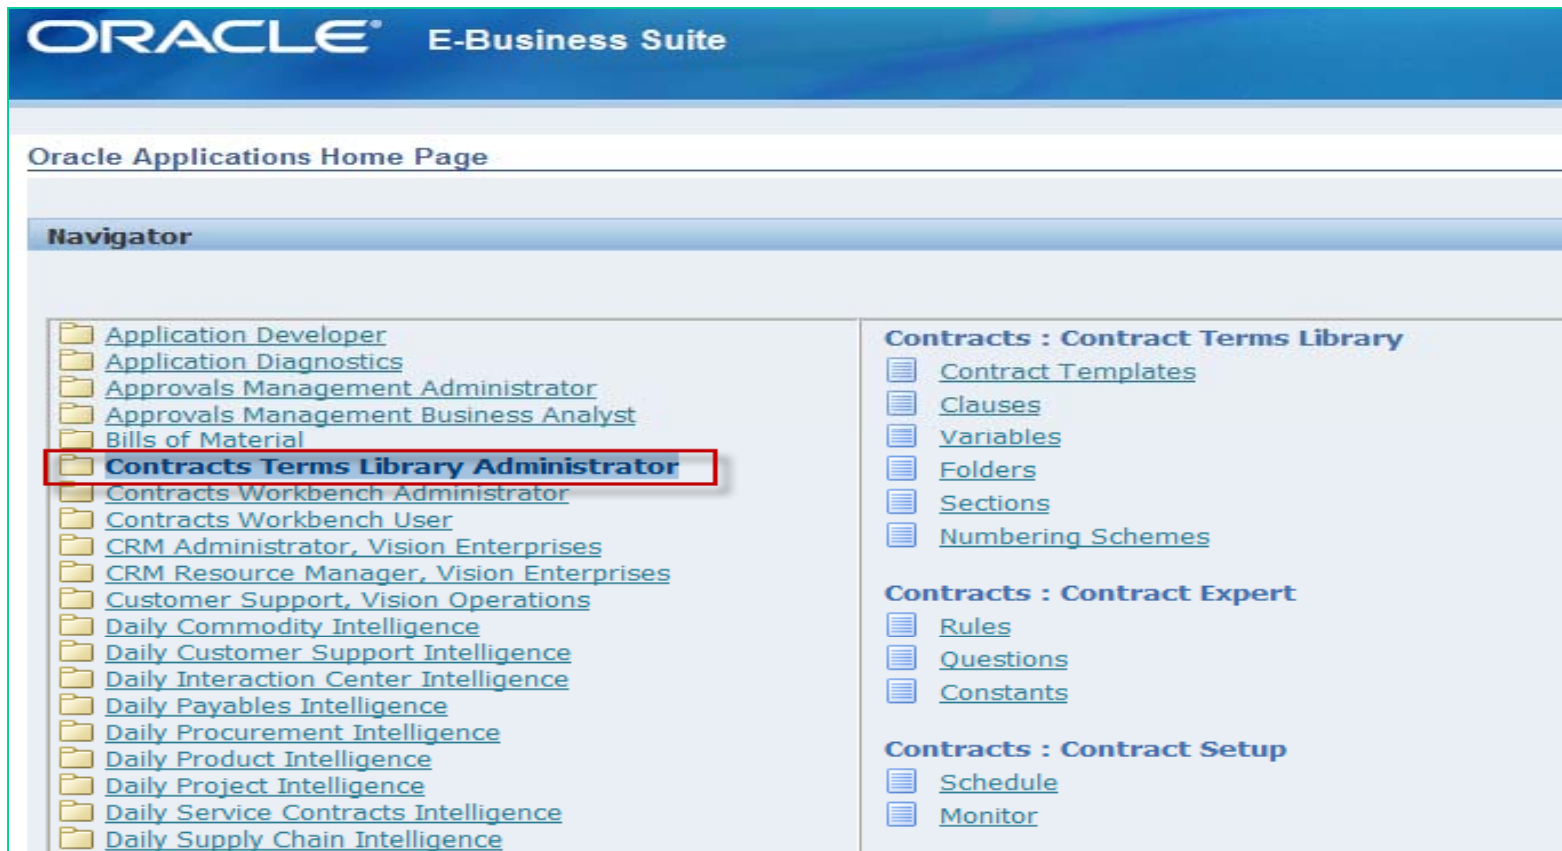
ORACLE E-Business Suite

Oracle Applications Home Page

Navigator

Application Developer
Application Diagnostics
Approvals Management Administrator
Approvals Management Business Analyst
Bills of Material
Contracts Terms Library Administrator
Contracts Workbench Administrator
Contracts Workbench User
CRM Administrator, Vision Enterprises
CRM Resource Manager, Vision Enterprises
Customer Support, Vision Operations
Daily Commodity Intelligence
Daily Customer Support Intelligence
Daily Interaction Center Intelligence
Daily Payables Intelligence
Daily Procurement Intelligence
Daily Product Intelligence
Daily Project Intelligence
Daily Service Contracts Intelligence
Daily Supply Chain Intelligence

Contracts : Contract Terms Library
Contract Templates
Clauses
Variables
Folders
Sections
Numbering Schemes

Contracts : Contract Expert
Rules
Questions
Constants

Contracts : Contract Setup
Schedule
Monitor